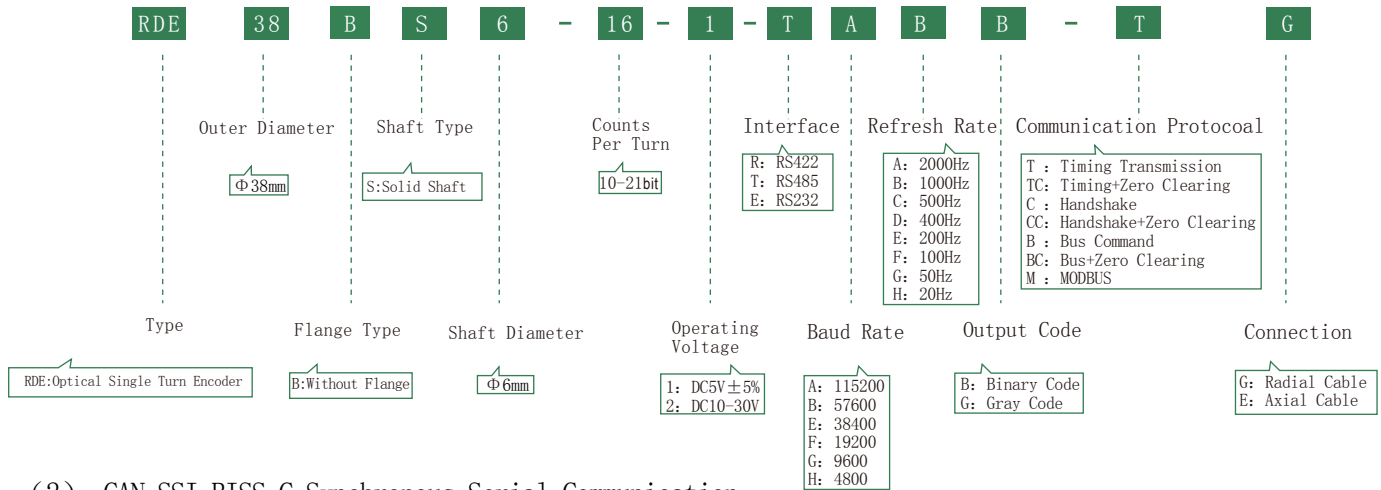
RDE 38 B S 6 - 16 - 1 - T A B B - T G

Outer Diameter

Φ38mm

Shaft Type

S:Solid Shaft

Counts Per Turn

10-21bit

Interface

R: RS422
T: RS485
E: RS232

Refresh Rate

A: 2000Hz
B: 1000Hz
C: 500Hz
D: 400Hz
E: 200Hz
F: 100Hz
G: 50Hz
H: 20Hz

Communication Protocoal

T : Timing Transmission
TC: Timing+Zero Clearing
C : Handshake
CC: Handshake+Zero Clearing
B : Bus Command
BC: Bus+Zero Clearing
M : MODBUS

Type

RDE:Optical Single Turn Encoder

Flange Type

B:Without Flange

Shaft Diameter

Φ6mm

Operating Voltage

1: DC5V±5%
2: DC10-30V

Baud Rate

A: 115200
B: 57600
E: 38400
F: 19200
G: 9600
H: 4800

Output Code

B: Binary Code
G: Gray Code

Connection

G: Radial Cable
E: Axial Cable

(2) CAN SSI BISS-C Synchronous Serial Communication